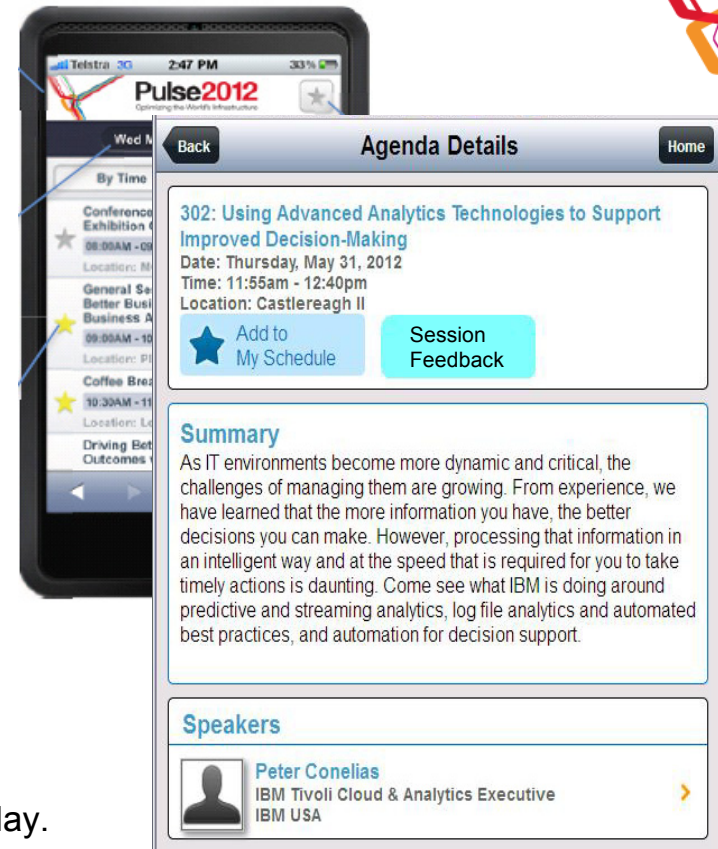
Telstra 3G 2:47 PM 33%

Pulse2012

Optimizing the World's Infrastructure

Wed M

By Time

Conference Exhibition

08:00AM - 09

Location: M

General Se Better Busi Business A

09:00AM - 10

Location: Pl

Coffee Brea

10:30AM - 11

Location: Lo

Driving Bet Outcomes

Back

Agenda Details

Home

302: Using Advanced Analytics Technologies to Support Improved Decision-Making

Date: Thursday, May 31, 2012

Time: 11:55am - 12:40pm

Location: Castlereagh II

Add to My Schedule

Session Feedback

Summary

As IT environments become more dynamic and critical, the challenges of managing them are growing. From experience, we have learned that the more information you have, the better decisions you can make. However, processing that information in an intelligent way and at the speed that is required for you to take timely actions is daunting. Come see what IBM is doing around predictive and streaming analytics, log file analytics and automated best practices, and automation for decision support.

Speakers

Peter Conelias

IBM Tivoli Cloud & Analytics Executive

IBM USA

lay.